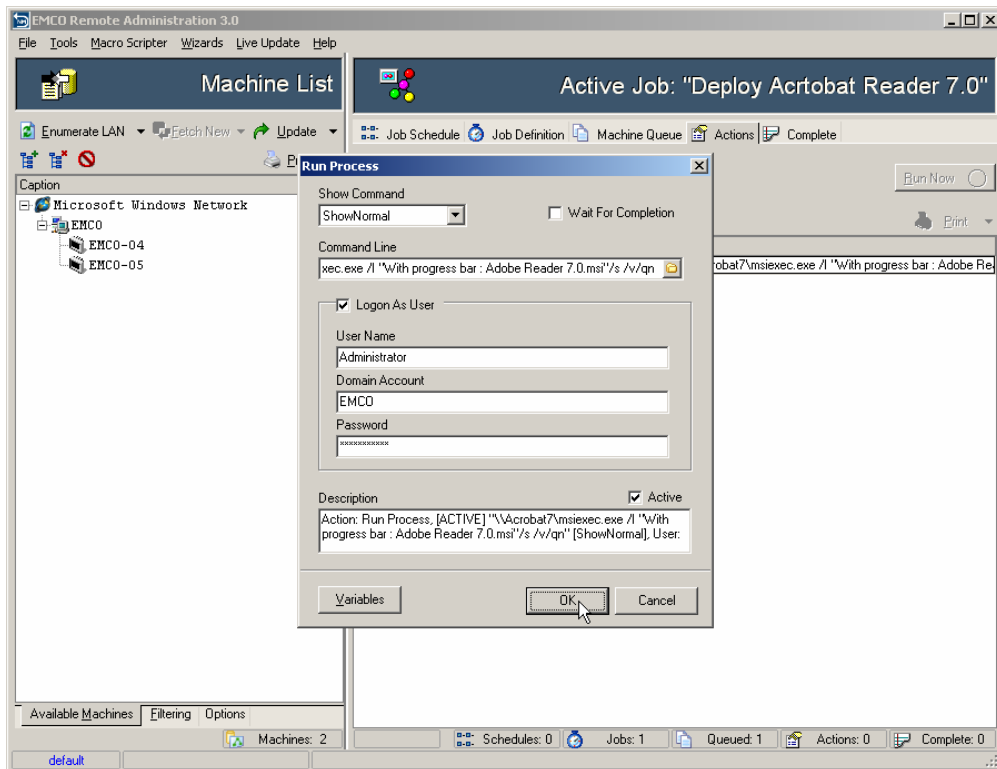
EMCO Remote Administration 3.0

File Tools Macro Scripter Wizards Live Update Help

Machine List

Active Job: "Deploy Acrtobat Reader 7.0"

Enumerate LAN Fetch New Update

Job Schedule Job Definition Machine Queue Actions Complete

Caption

Microsoft Windows Network
EMCO
EMCO-04
EMCO-05

Run Now

Print

robat7\msiexec.exe /I "With progress bar : Adobe Re

Run Process

Show Command
ShowNormal
Wait For Completion

Command Line
xec.exe /I "With progress bar : Adobe Reader 7.0.msi"/s /v/qn

Logon As User

User Name
Administrator

Domain Account
EMCO

Password
***********

Description
Active

Action: Run Process, [ACTIVE] "\\Acrobat7\msiexec.exe /I "With progress bar : Adobe Reader 7.0.msi"/s /v/qn" [ShowNormal], User:

Variables
OK
Cancel

Available Machines Filtering Options

Machines: 2

Schedules: 0 Jobs: 1 Queued: 1 Actions: 0 Complete: 0

default